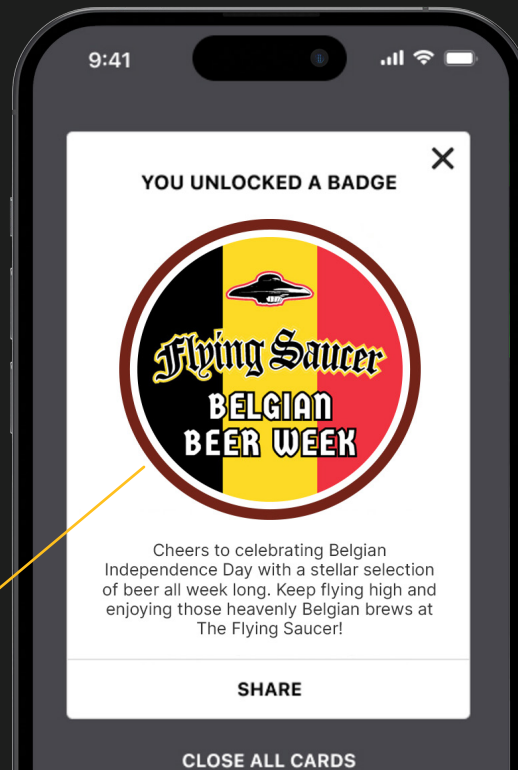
9:41

×

YOU UNLOCKED A BADGE

Flying Saucer
BELGIAN BEER WEEK

Cheers to celebrating Belgian Independence Day with a stellar selection of beer all week long. Keep flying high and enjoying those heavenly Belgian brews at The Flying Saucer!

SHARE

CLOSE ALL CARDS